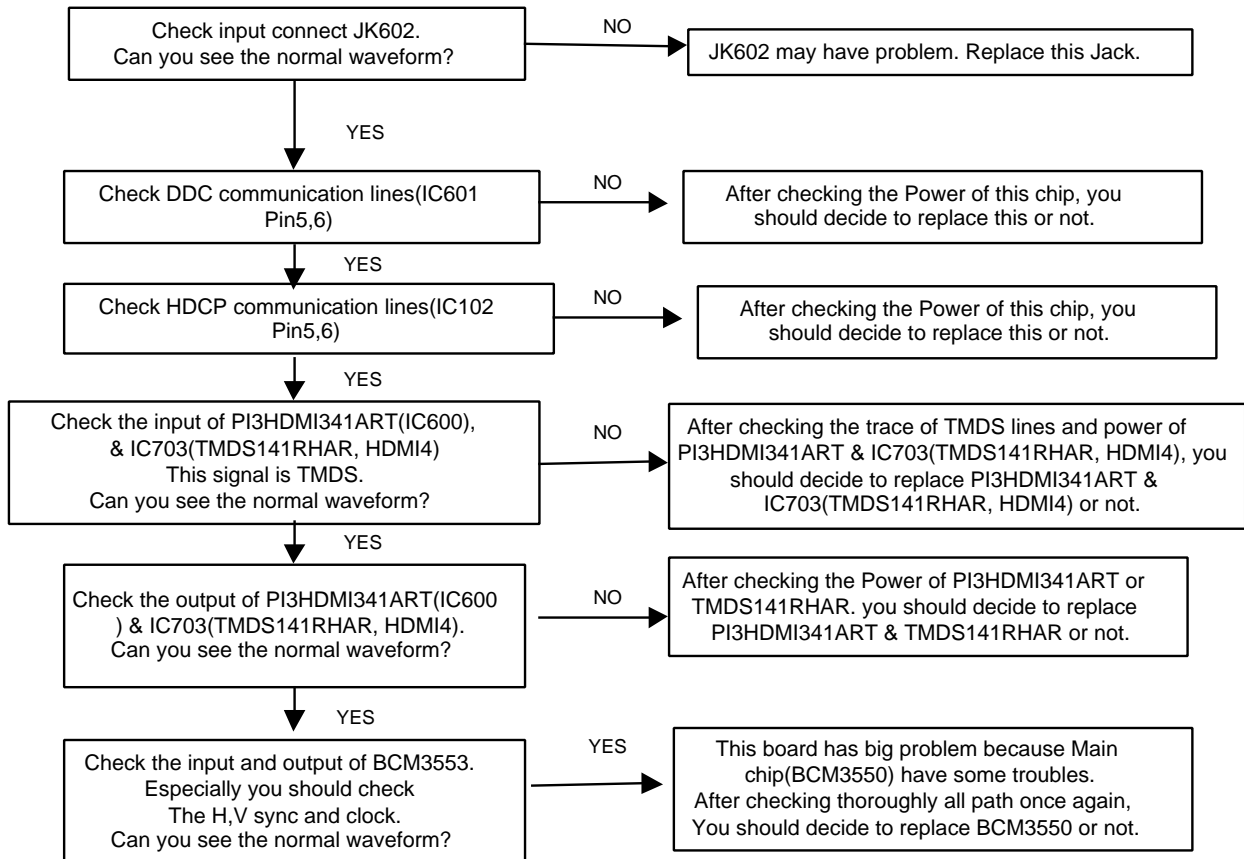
Check input connect JK602.
Can you see the normal waveform?

NO

JK602 may have problem. Replace this Jack.

YES

Check DDC communication lines(IC601 Pin5,6)

NO

After checking the Power of this chip, you should decide to replace this or not.

YES

Check HDCP communication lines(IC102 Pin5,6)

NO

After checking the Power of this chip, you should decide to replace this or not.

YES

Check the input of PI3HDMI341ART(IC600), & IC703(TMDS141RHAR, HDMI4)
This signal is TMDS.
Can you see the normal waveform?

NO

After checking the trace of TMDS lines and power of PI3HDMI341ART & IC703(TMDS141RHAR, HDMI4), you should decide to replace PI3HDMI341ART & IC703(TMDS141RHAR, HDMI4) or not.

YES

Check the output of PI3HDMI341ART(IC600 ) & IC703(TMDS141RHAR, HDMI4).
Can you see the normal waveform?

NO

After checking the Power of PI3HDMI341ART or TMDS141RHAR. you should decide to replace PI3HDMI341ART & TMDS141RHAR or not.

YES

Check the input and output of BCM3553.
Especially you should check
The H,V sync and clock.
Can you see the normal waveform?

YES

This board has big problem because Main chip(BCM3550) have some troubles.
After checking thoroughly all path once again,
You should decide to replace BCM3550 or not.